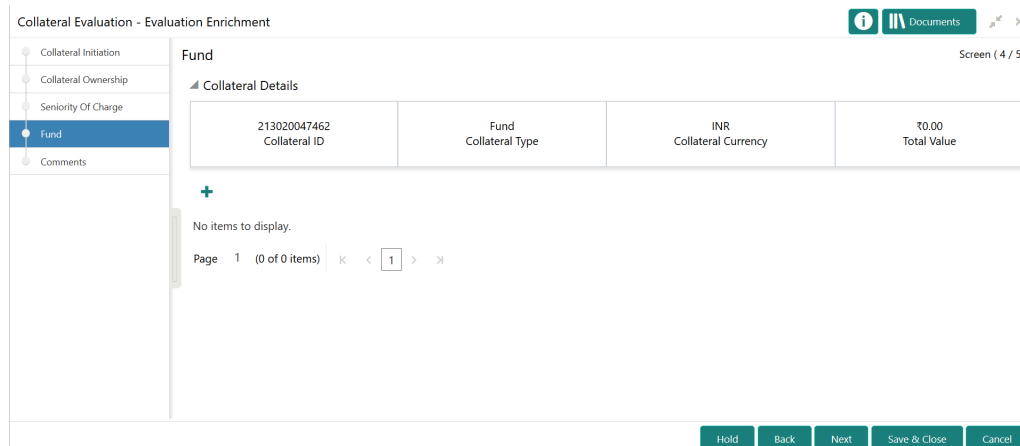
Collateral Evaluation - Evaluation Enrichment

Documents

Collateral Initiation
Collateral Ownership
Seniority Of Charge
Fund
Comments

Fund

Screen ( 4 / 5

Collateral Details

| 213020047462 Collateral ID | Fund Collateral Type | INR Collateral Currency | ₹0.00 Total Value |
|---|---|---|---|

+

No items to display.

Page 1 (0 of 0 items) 1

Hold Back Next Save & Close Cancel